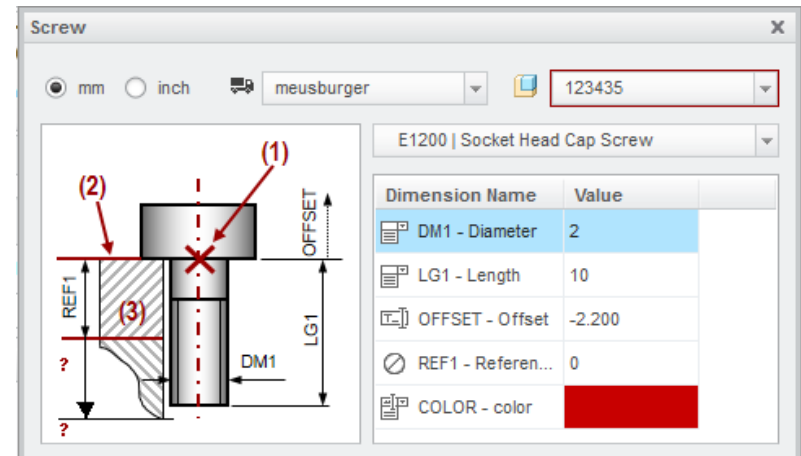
Screw

mm inch meusburger 123435

E1200 | Socket Head Cap Screw

(1)
(2)
(3)
OFFSET
REF1
LG1
DM1
?
?

| Dimension Name | Value |
|---|---|
| DM1 - Diameter | 2 |
| LG1 - Length | 10 |
| OFFSET - Offset | -2.200 |
| REF1 - Referen... | 0 |
| COLOR - color | |